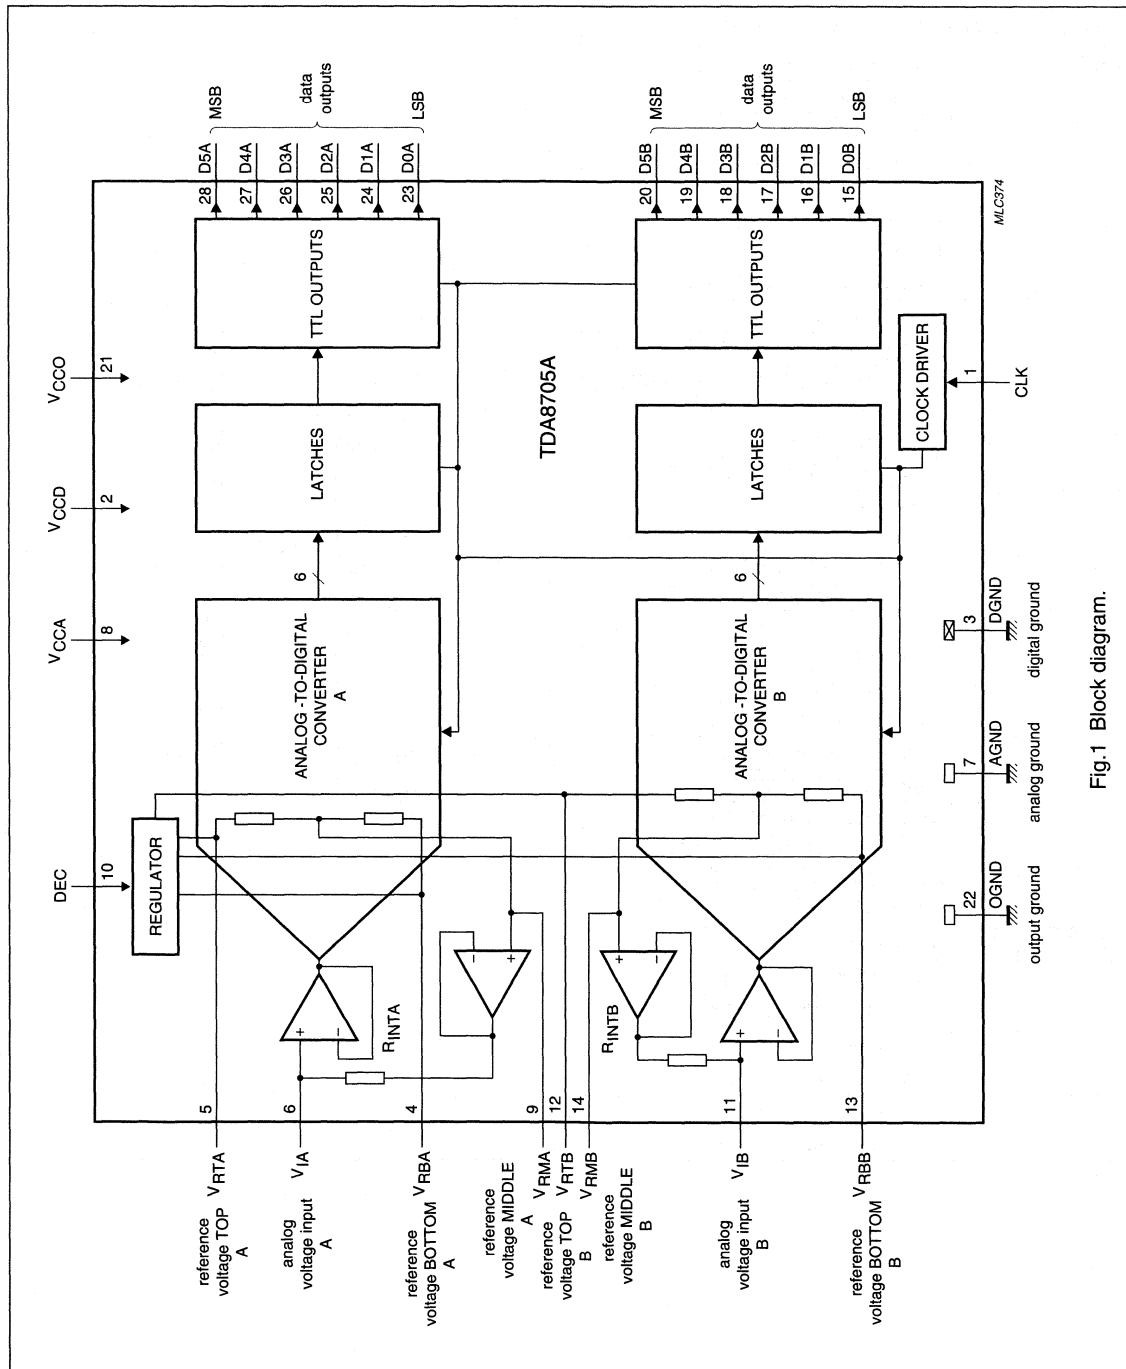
DEC
10
REGULATOR
$V_{CCA}$
8
$V_{CCD}$
2
$V_{CCO}$
21
MSB
data outputs
LSB
D5A
D4A
D3A
D2A
D1A
D0A
28
27
26
25
24
23
ANALOG-TO-DIGITAL CONVERTER A
6
LATCHES
TTL OUTPUTS
TDA8705A
ANALOG-TO-DIGITAL CONVERTER B
6
LATCHES
TTL OUTPUTS
CLOCK DRIVER
1
CLK
MSB
data outputs
LSB
D5B
D4B
D3B
D2B
D1B
D0B
20
19
18
17
16
15
MLC374
$R_{INTA}$
$R_{INTB}$
5
6
4
9
12
14
11
13
reference voltage TOP A $V_{RTA}$
analog voltage input A $V_{IA}$
reference voltage BOTTOM A $V_{RBA}$
reference voltage MIDDLE A $V_{RMA}$
reference voltage TOP B $V_{RTB}$
reference voltage MIDDLE B $V_{RMB}$
analog voltage input B $V_{IB}$
reference voltage BOTTOM B $V_{RBB}$
22
OGND
output ground
7
AGND
analog ground
3
DGND
digital ground

Fig.1 Block diagram.